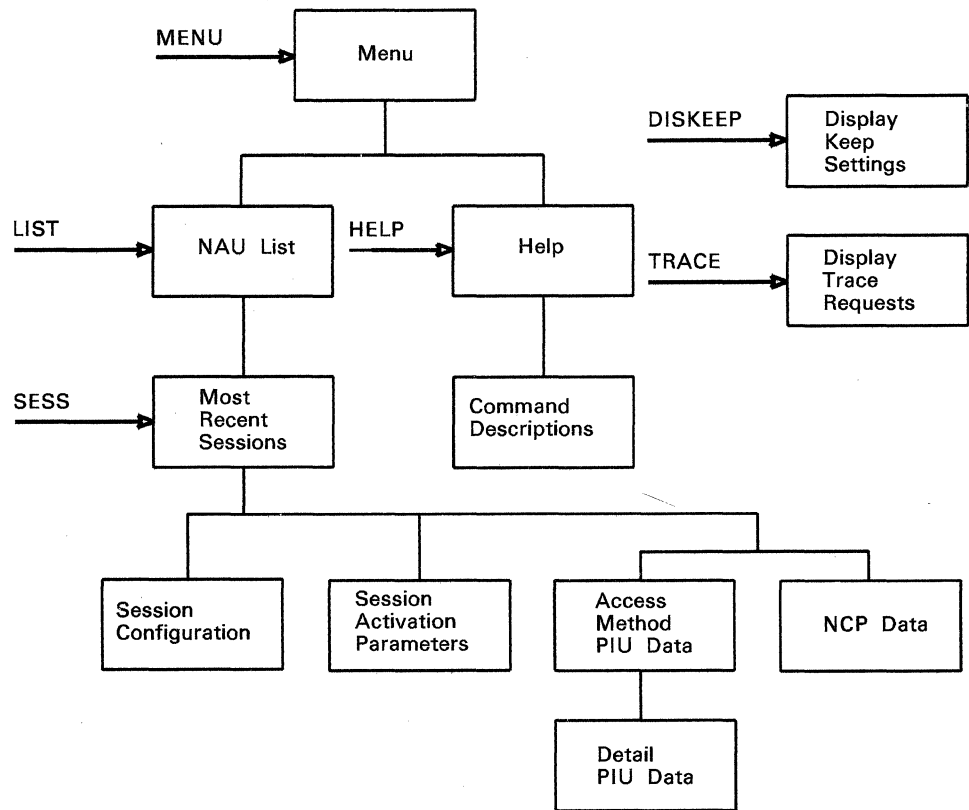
MENU

Menu

DISKEEP

Display Keep Settings

LIST

NAU List

HELP

Help

TRACE

Display Trace Requests

SESS

Most Recent Sessions

Command Descriptions

Session Configuration

Session Activation Parameters

Access Method PIU Data

NCP Data

Detail PIU Data